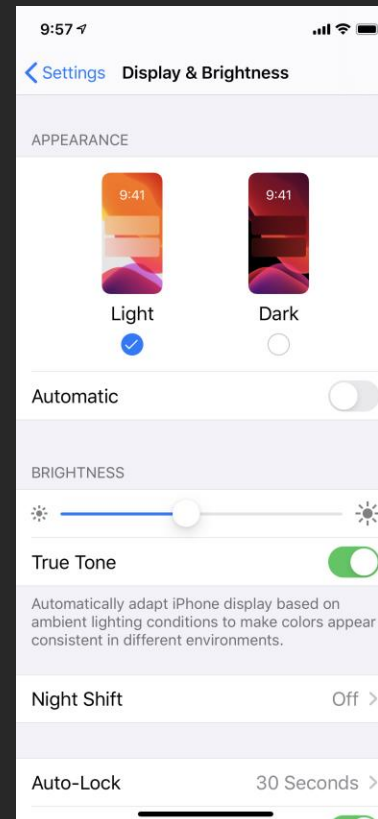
9:57

Settings Display & Brightness

APPEARANCE

9:41

9:41

Light

Dark

Automatic

BRIGHTNESS

True Tone

Automatically adapt iPhone display based on ambient lighting conditions to make colors appear consistent in different environments.

Night Shift Off

Auto-Lock 30 Seconds